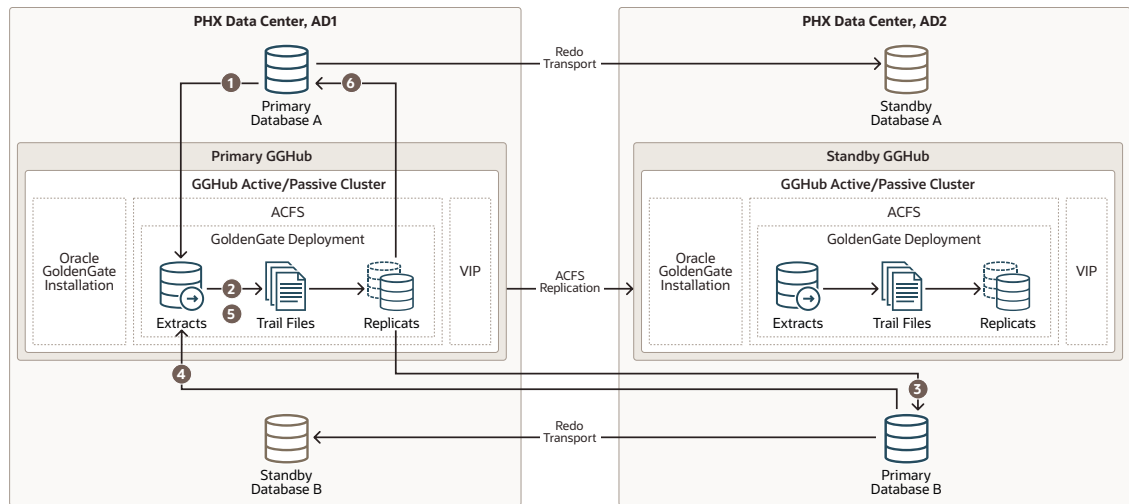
PHX Data Center, AD1

PHX Data Center, AD2

Redo Transport

1

6

Primary Database A

Standby Database A

Primary GGHub

GGHub Active/Passive Cluster

ACFS

GoldenGate Deployment

Oracle GoldenGate Installation

2

5

Extracts

Trail Files

Replicats

VIP

ACFS Replication

Standby GGHub

GGHub Active/Passive Cluster

ACFS

GoldenGate Deployment

Oracle GoldenGate Installation

Extracts

Trail Files

Replicats

VIP

4

3

Redo Transport

Standby Database B

Primary Database B